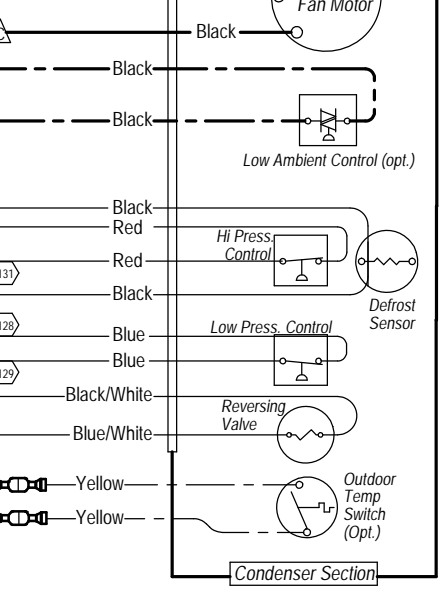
Fan Motor
Black
Black
Black
Low Ambient Control (opt.)
Black
Red
Hi Press. Control
131
Red
Black
Defrost Sensor
128
Blue
Low Press. Control
129
Blue
Black/White
Reversing Valve
Blue/White
Yellow
Outdoor Temp Switch (Opt.)
Yellow
Condenser Section